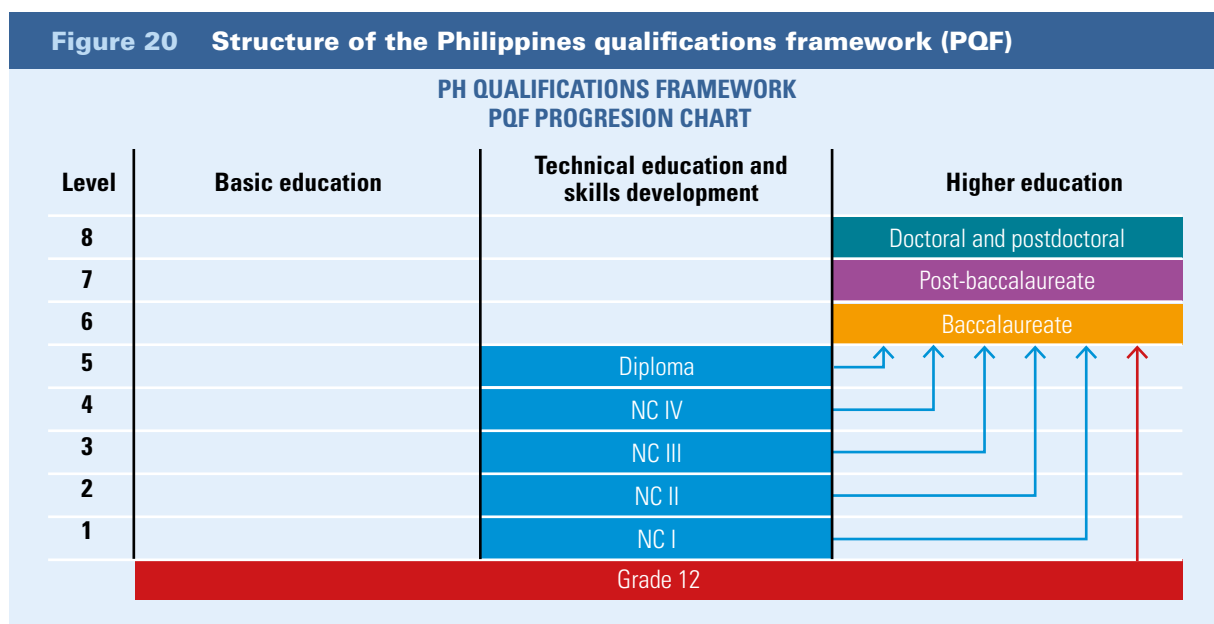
Figure 20 Structure of the Philippines qualifications framework (PQF)

PH QUALIFICATIONS FRAMEWORK
PQF PROGRESION CHART

| Level | Basic education | Technical education and skills development | Higher education |
|---|---|---|---|
| 8 | | | Doctoral and postdoctoral |
| 7 | | | Post-baccalaureate |
| 6 | | | Baccalaureate |
| 5 | | Diploma | |
| 4 | | NC IV | |
| 3 | | NC III | |
| 2 | | NC II | |
| 1 | | NC I | |

Grade 12